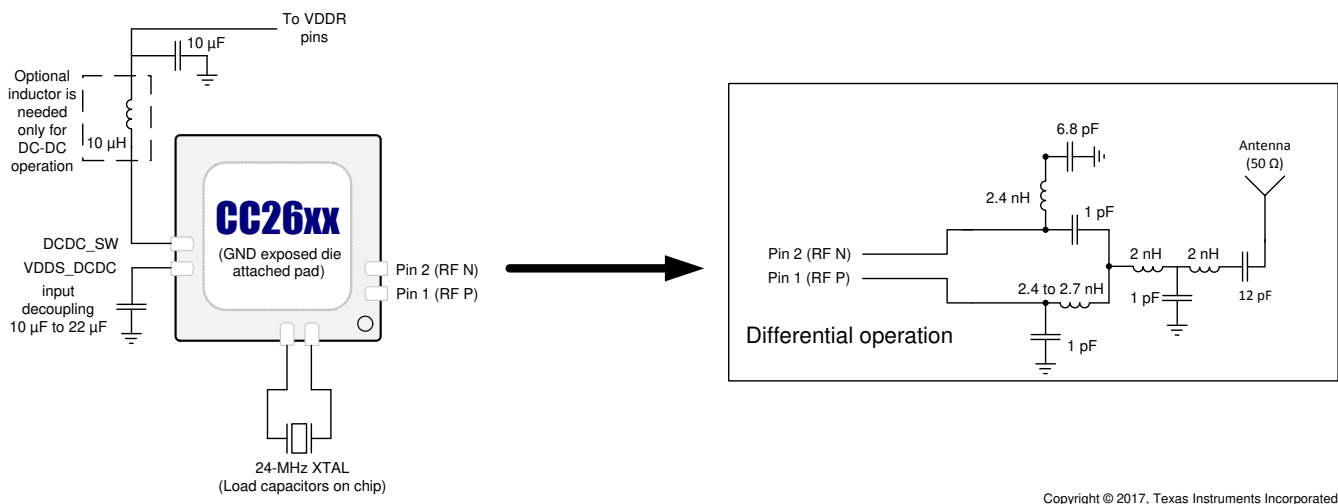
To VDDR pins

10 µF

Optional inductor is needed only for DC-DC operation

10 µH

CC26xx

(GND exposed die attached pad)

DCDC_SW

VDDS_DCDC

input decoupling 10 µF to 22 µF

Pin 2 (RF N)

Pin 1 (RF P)

24-MHz XTAL (Load capacitors on chip)

6.8 pF

Antenna (50 Ω)

2.4 nH

1 pF

Pin 2 (RF N)

Pin 1 (RF P)

2 nH

2 nH

2.4 to 2.7 nH

1 pF

12 pF

Differential operation

1 pF

Copyright © 2017, Texas Instruments Incorporated